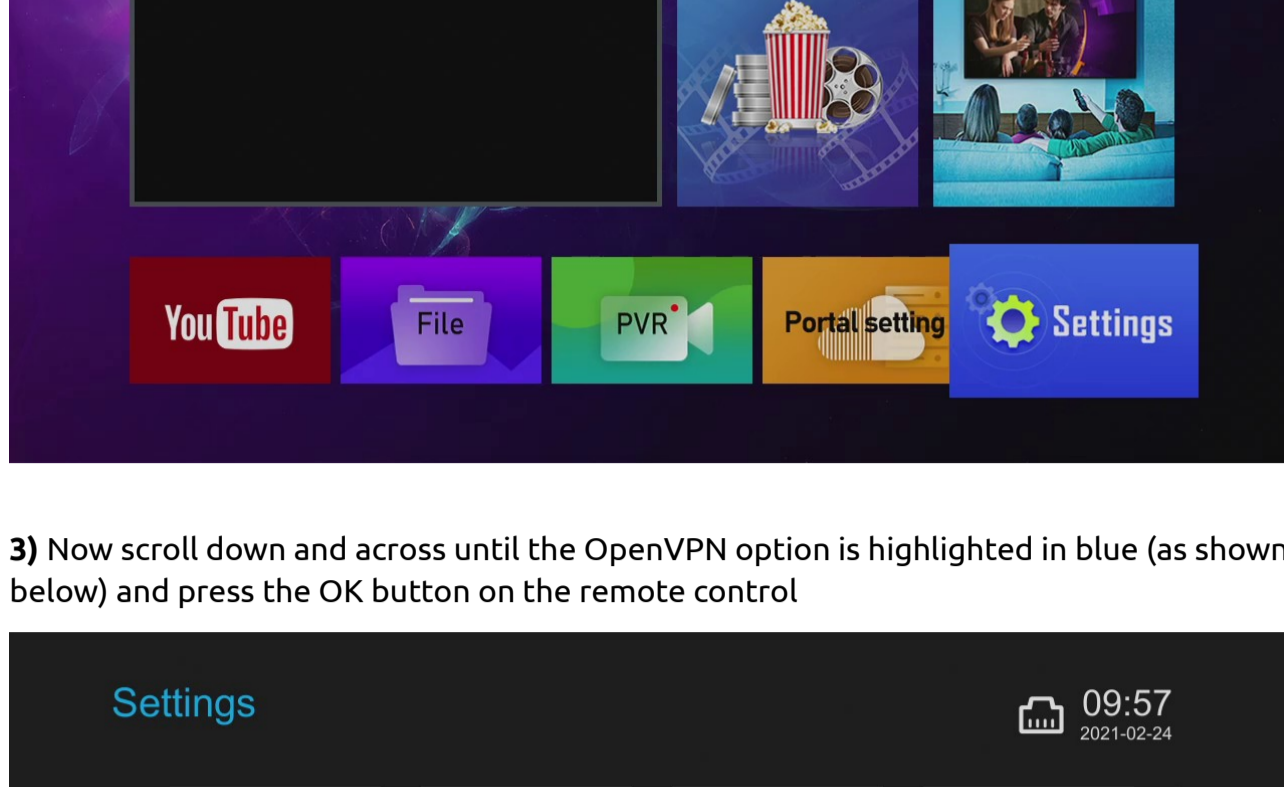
YouTube

File

PVR

Portal setting

Settings

**3)** Now scroll down and across until the OpenVPN option is highlighted in blue (as shown below) and press the OK button on the remote control

Settings

09:57
2021-02-24